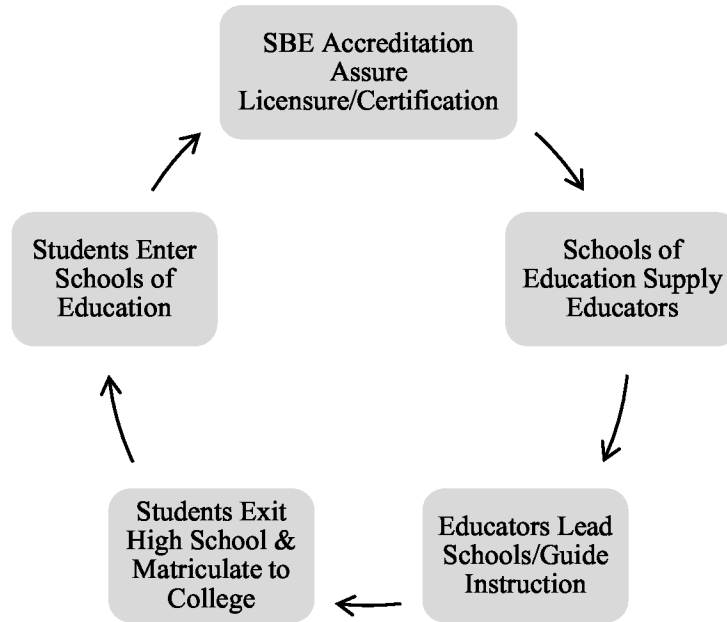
SBE Accreditation Assure Licensure/Certification

Schools of Education Supply Educators

Educators Lead Schools/Guide Instruction

Students Exit High School & Matriculate to College

Students Enter Schools of Education